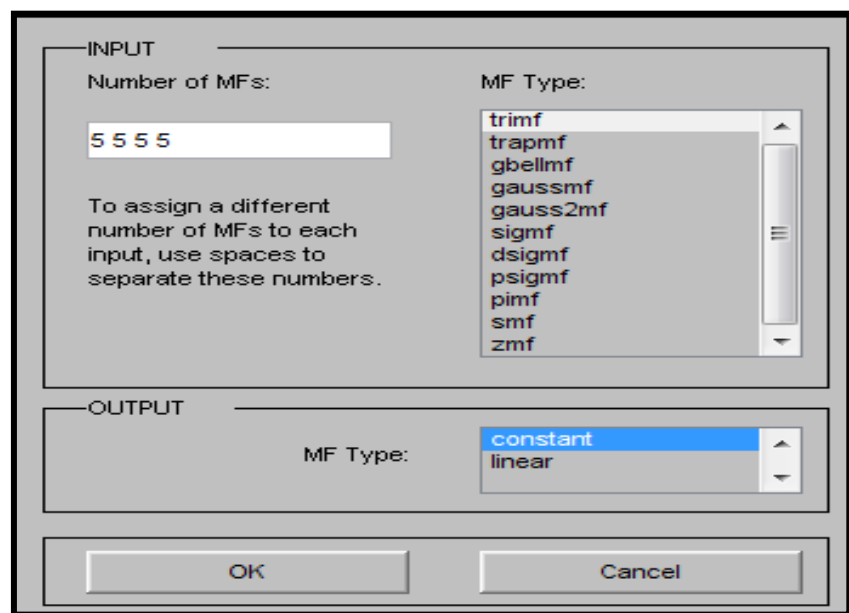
INPUT

Number of MFs:

5 5 5 5

To assign a different number of MFs to each input, use spaces to separate these numbers.

MF Type:

trimf
trapmf
gbellmf
gaussmf
gauss2mf
sigmf
dsigmf
psigmf
pimf
smf
zmf

OUTPUT

MF Type:

constant
linear

OK

Cancel